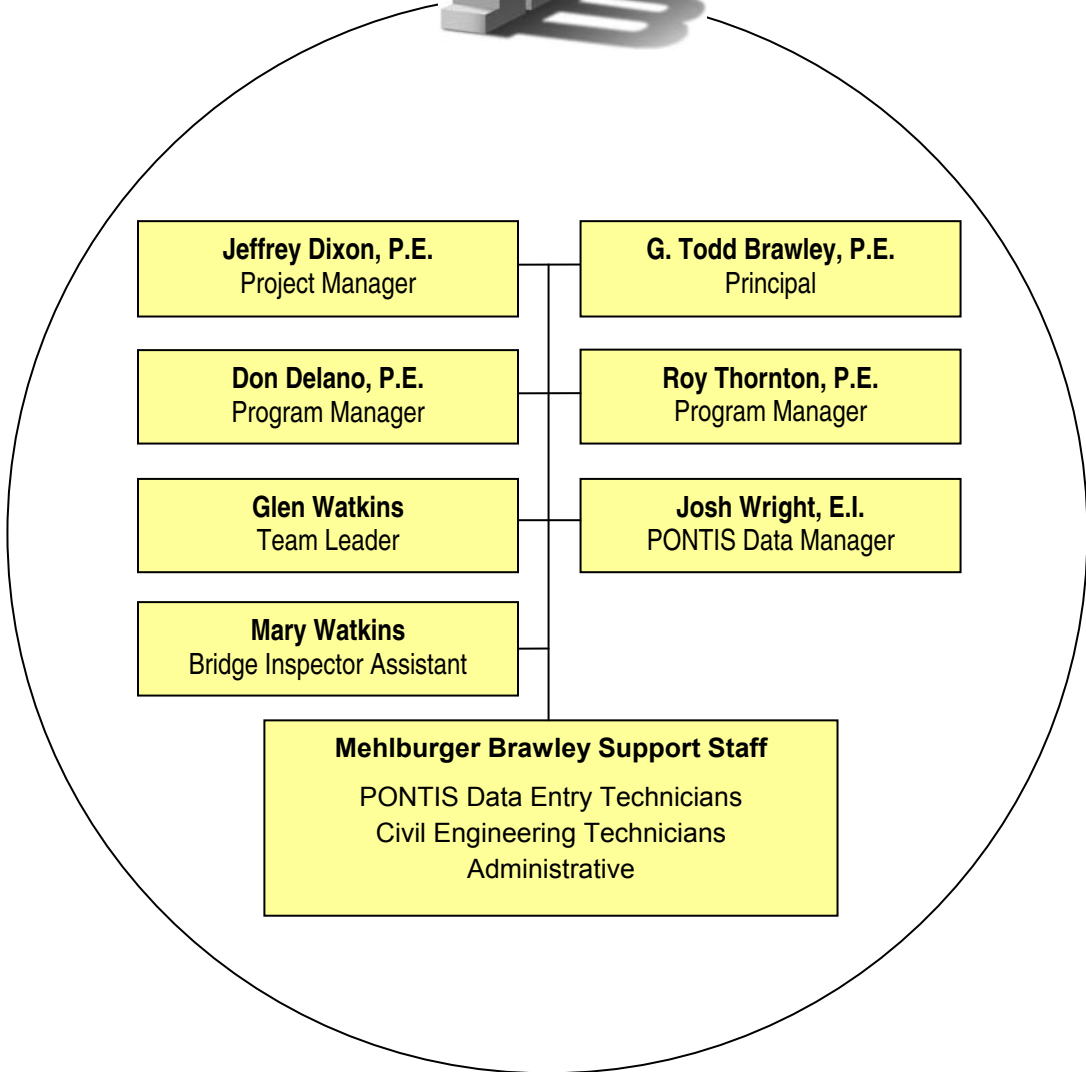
Jeffrey Dixon, P.E.
Project Manager

G. Todd Brawley, P.E.
Principal

Don Delano, P.E.
Program Manager

Roy Thornton, P.E.
Program Manager

Glen Watkins
Team Leader

Josh Wright, E.I.
PONTIS Data Manager

Mary Watkins
Bridge Inspector Assistant

Mehlburger Brawley Support Staff
PONTIS Data Entry Technicians
Civil Engineering Technicians
Administrative